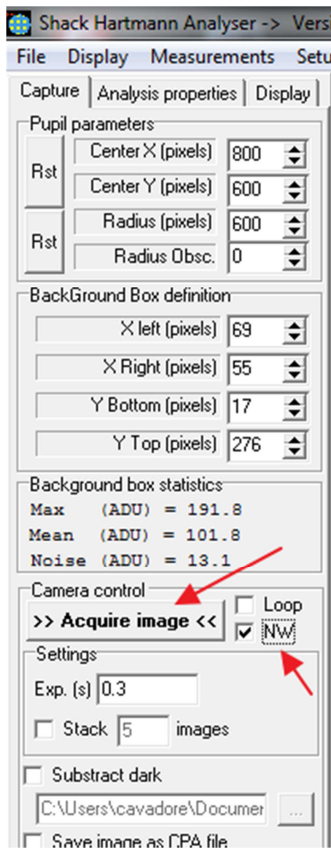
Shack Hartmann Analyser -> Vers

File Display Measurements Setu

Capture | Analysis properties | Display

Pupil parameters

Rst | Center X (pixels) | 800
Center Y (pixels) | 600

Rst | Radius (pixels) | 600
Radius Obsc. | 0

BackGround Box definition

X left (pixels) | 69
X Right (pixels) | 55
Y Bottom (pixels) | 17
Y Top (pixels) | 276

Background box statistics
Max (ADU) = 191.8
Mean (ADU) = 101.8
Noise (ADU) = 13.1

Camera control
>> Acquire image <<
Loop
NW

Settings
Exp. (s) 0.3
Stack 5 images

Substract dark
C:\Users\cavadore\Documen ...

Save image as CPA file